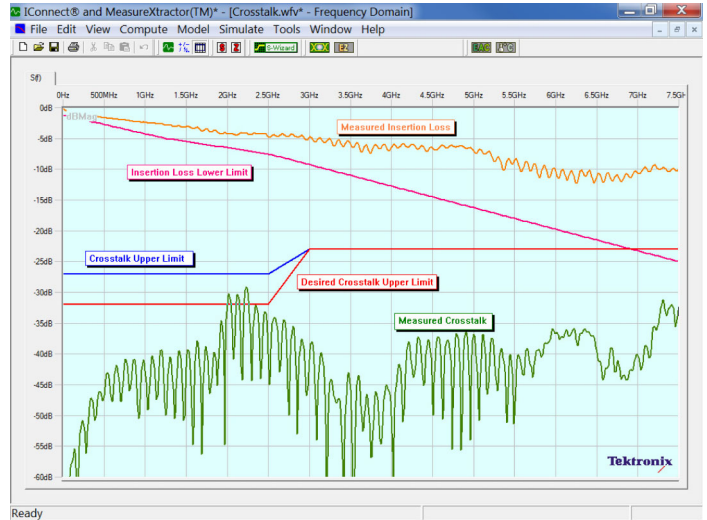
IConnect® and MeasureXtractor(TM)* - [Crosstalk.wfv* - Frequency Domain]

File Edit View Compute Model Simulate Tools Window Help

S-Wizard

S(f)

0Hz 500MHz 1GHz 1.5GHz 2GHz 2.5GHz 3GHz 3.5GHz 4GHz 4.5GHz 5GHz 5.5GHz 6GHz 6.5GHz 7GHz 7.5GH

0dB
-5dB
-10dB
-15dB
-20dB
-25dB
-30dB
-35dB
-40dB
-45dB
-50dB
-55dB
-60dB

dBMag

Measured Insertion Loss

Insertion Loss Lower Limit

Crosstalk Upper Limit

Desired Crosstalk Upper Limit

Measured Crosstalk

Tektronix

Ready